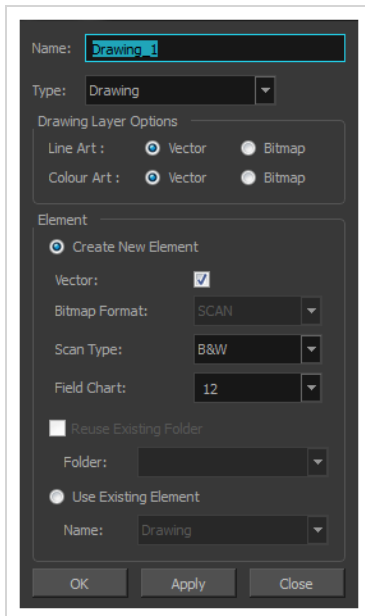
Name: Drawing_1

Type: Drawing

Drawing Layer Options

Line Art : Vector Bitmap

Colour Art : Vector Bitmap

Element

Create New Element

Vector:

Bitmap Format: SCAN

Scan Type: B&W

Field Chart: 12

Reuse Existing Folder

Folder:

Use Existing Element

Name: Drawing

OK Apply Close